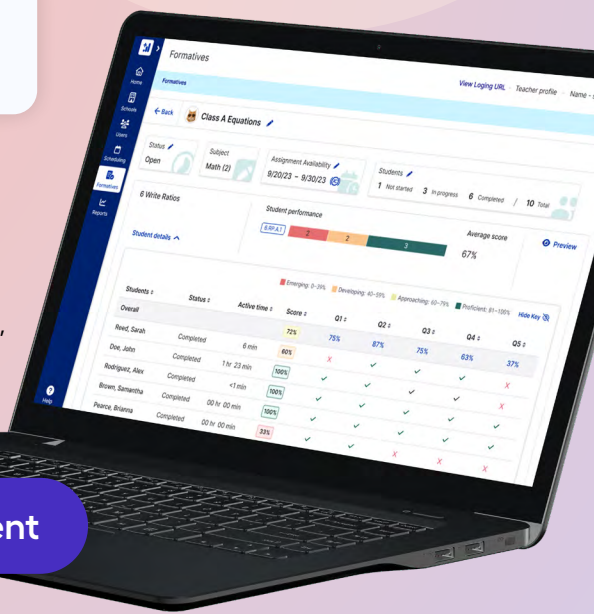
Formatives

Home
Schools
Users
Scheduling
Formatives
Reports
Help

Formatives
View Loging URL Teacher profile Name

← Back Class A Equations

Status
Open

Subject
Math (2)

Assignment Availability
9/20/23 – 9/30/23

Students
1 Not started 3 In progress 6 Completed / 10 Total

6 Write Ratios

Student performance
6.RP.A.1 2 2 3

Average score
67%

Preview

Student details

Emerging: 0–39% Developing: 40–59% Approaching: 60–79% Proficient: 81–100% Hide Key

| Students | Status | Active time | Score | Q1 | Q2 | Q3 | Q4 | Q5 |
|---|---|---|---|---|---|---|---|---|
| Overall | | | 72% | 75% | 87% | 75% | 63% | 37% |
| Reed, Sarah | Completed | 6 min | 60% | ✗ | ✓ | ✓ | ✓ | ✗ |
| Doe, John | Completed | 1 hr 23 min | 100% | ✓ | ✓ | ✓ | ✓ | ✓ |
| Rodriguez, Alex | Completed | <1 min | 100% | ✓ | ✓ | ✓ | ✓ | ✓ |
| Brown, Samantha | Completed | 00 hr 00 min | 100% | ✓ | ✓ | ✓ | ✓ | ✓ |
| Pearce, Brianna | Completed | 00 hr 00 min | 33% | ✓ | ✓ | ✗ | ✗ | ✗ |

ent